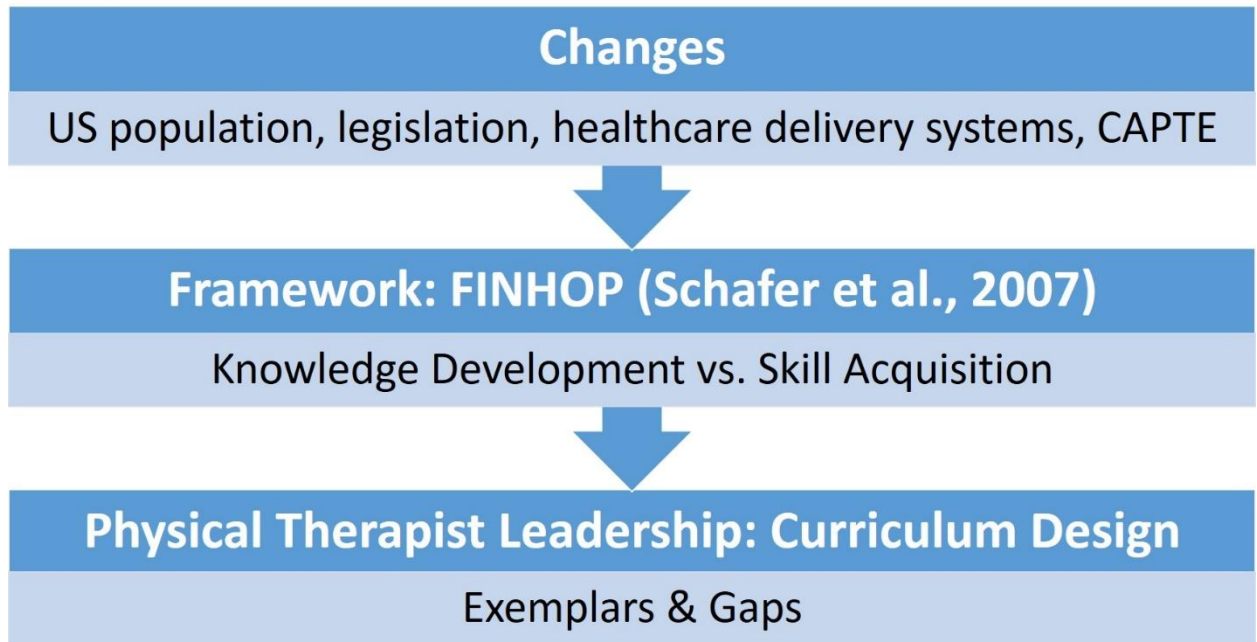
Changes

US population, legislation, healthcare delivery systems, CAPTE

Framework: FINHOP (Schafer et al., 2007)

Knowledge Development vs. Skill Acquisition

Physical Therapist Leadership: Curriculum Design

Exemplars & Gaps